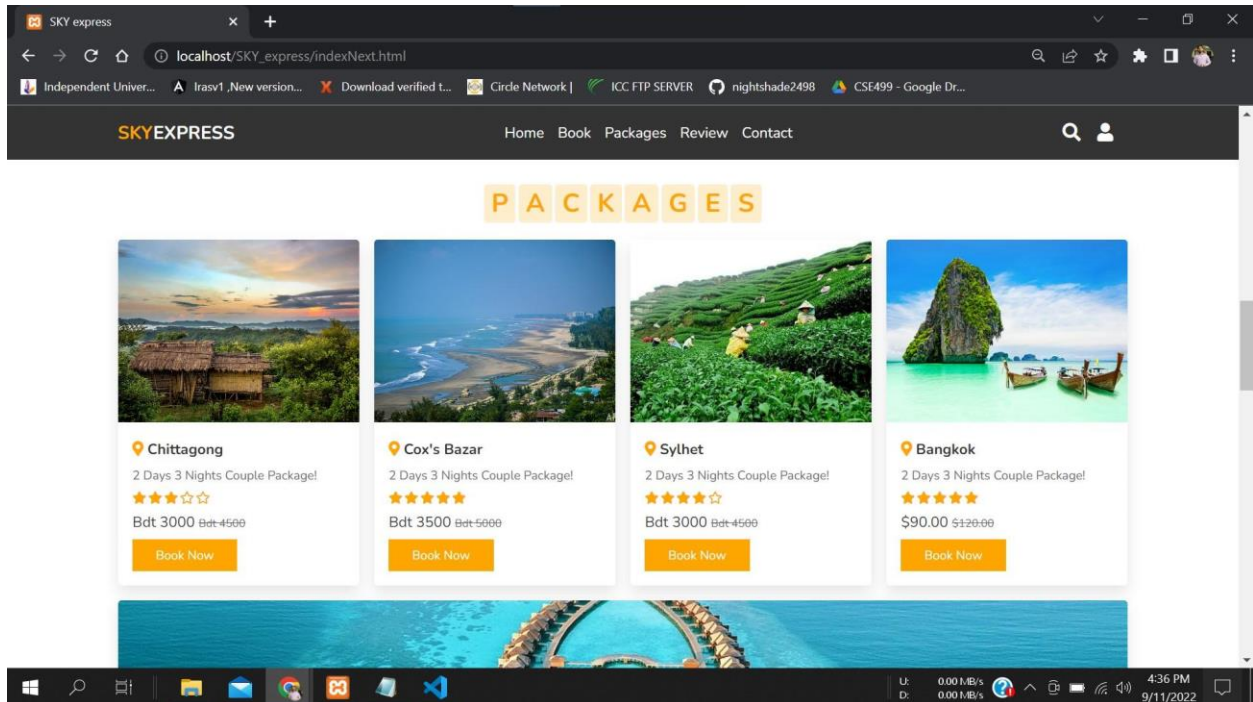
SKY express

localhost/SKY_express/indexNext.html

Independent Univer... Irasv1 ,New version... Download verified t... Circle Network | ICC FTP SERVER nightshade2498 CSE499 - Google Dr...

SKYEXPRESS

Home Book Packages Review Contact

PACKAGES

Chittagong
2 Days 3 Nights Couple Package!
Bdt 3000 ~~Bdt 4500~~
Book Now

Cox's Bazar
2 Days 3 Nights Couple Package!
Bdt 3500 ~~Bdt 5000~~
Book Now

Sylhet
2 Days 3 Nights Couple Package!
Bdt 3000 ~~Bdt 4500~~
Book Now

Bangkok
2 Days 3 Nights Couple Package!
\$90.00 ~~\$120.00~~
Book Now

U: 0.00 MB/s
D: 0.00 MB/s
4:36 PM
9/11/2022